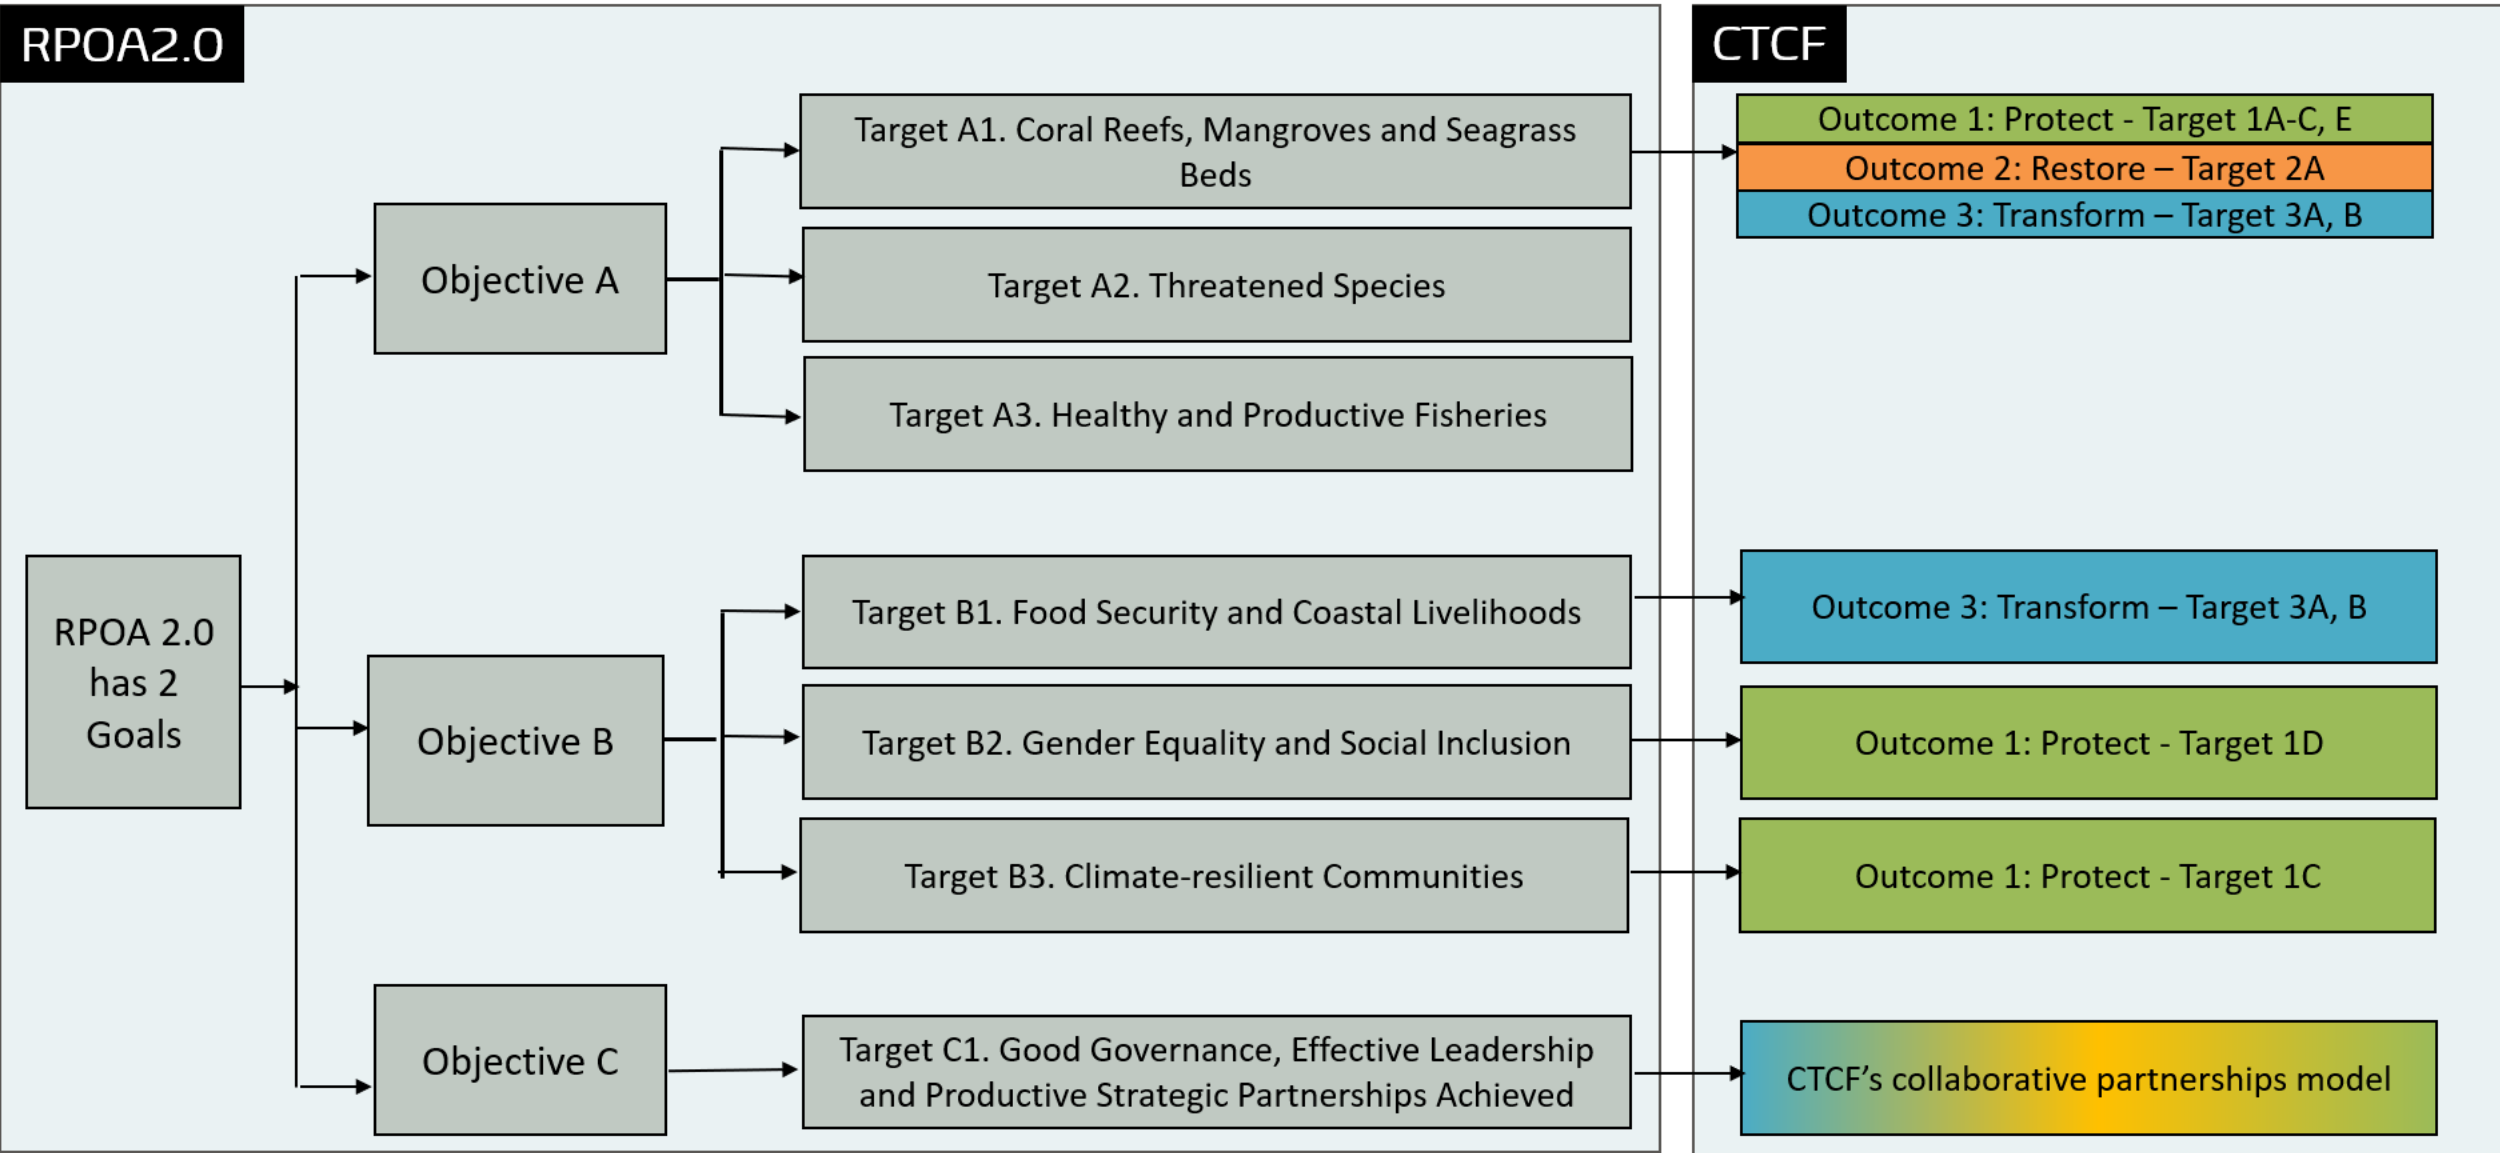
RPOA2.0

RPOA 2.0 has 2 Goals

Objective A

Target A1. Coral Reefs, Mangroves and Seagrass Beds

Target A2. Threatened Species

Target A3. Healthy and Productive Fisheries

Objective B

Target B1. Food Security and Coastal Livelihoods

Target B2. Gender Equality and Social Inclusion

Target B3. Climate-resilient Communities

Objective C

Target C1. Good Governance, Effective Leadership and Productive Strategic Partnerships Achieved

CTCF

Outcome 1: Protect - Target 1A-C, E

Outcome 2: Restore – Target 2A

Outcome 3: Transform – Target 3A, B

Outcome 3: Transform – Target 3A, B

Outcome 1: Protect - Target 1D

Outcome 1: Protect - Target 1C

CTCF's collaborative partnerships model